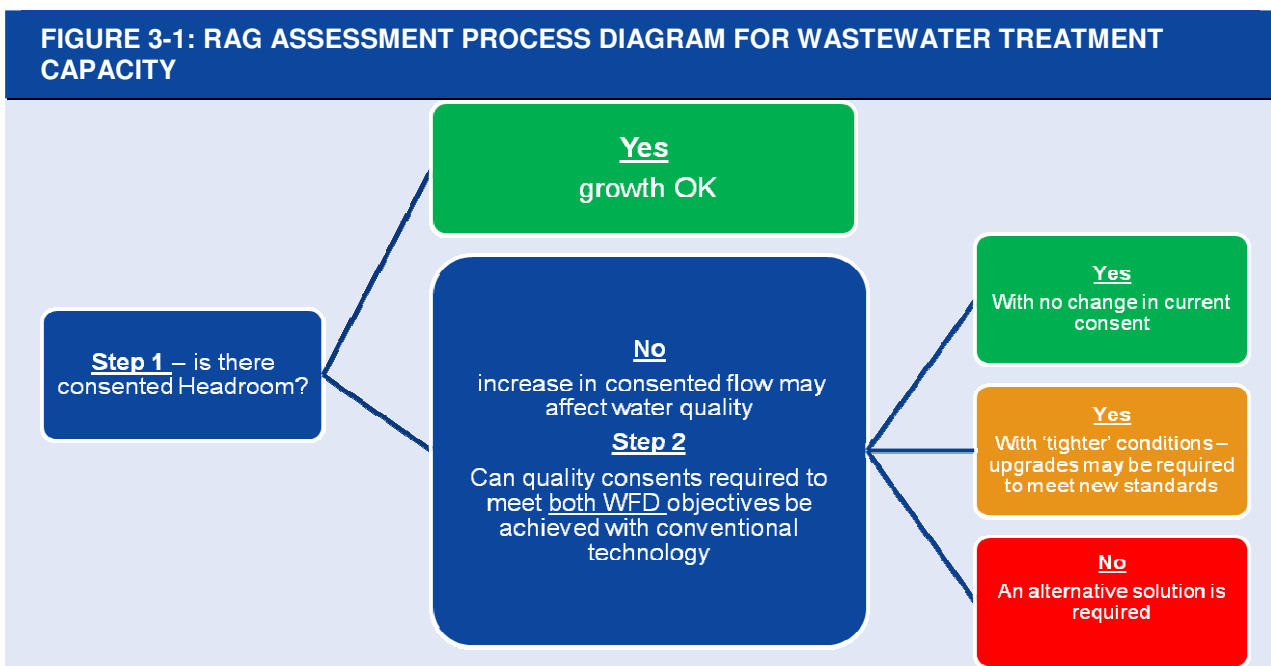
FIGURE 3-1: RAG ASSESSMENT PROCESS DIAGRAM FOR WASTEWATER TREATMENT CAPACITY

Step 1 – is there consented Headroom?

Yes
growth OK

No
increase in consented flow may affect water quality
Step 2
Can quality consents required to meet both WFD objectives be achieved with conventional technology

Yes
With no change in current consent

Yes
With 'tighter' conditions – upgrades may be required to meet new standards

No
An alternative solution is required